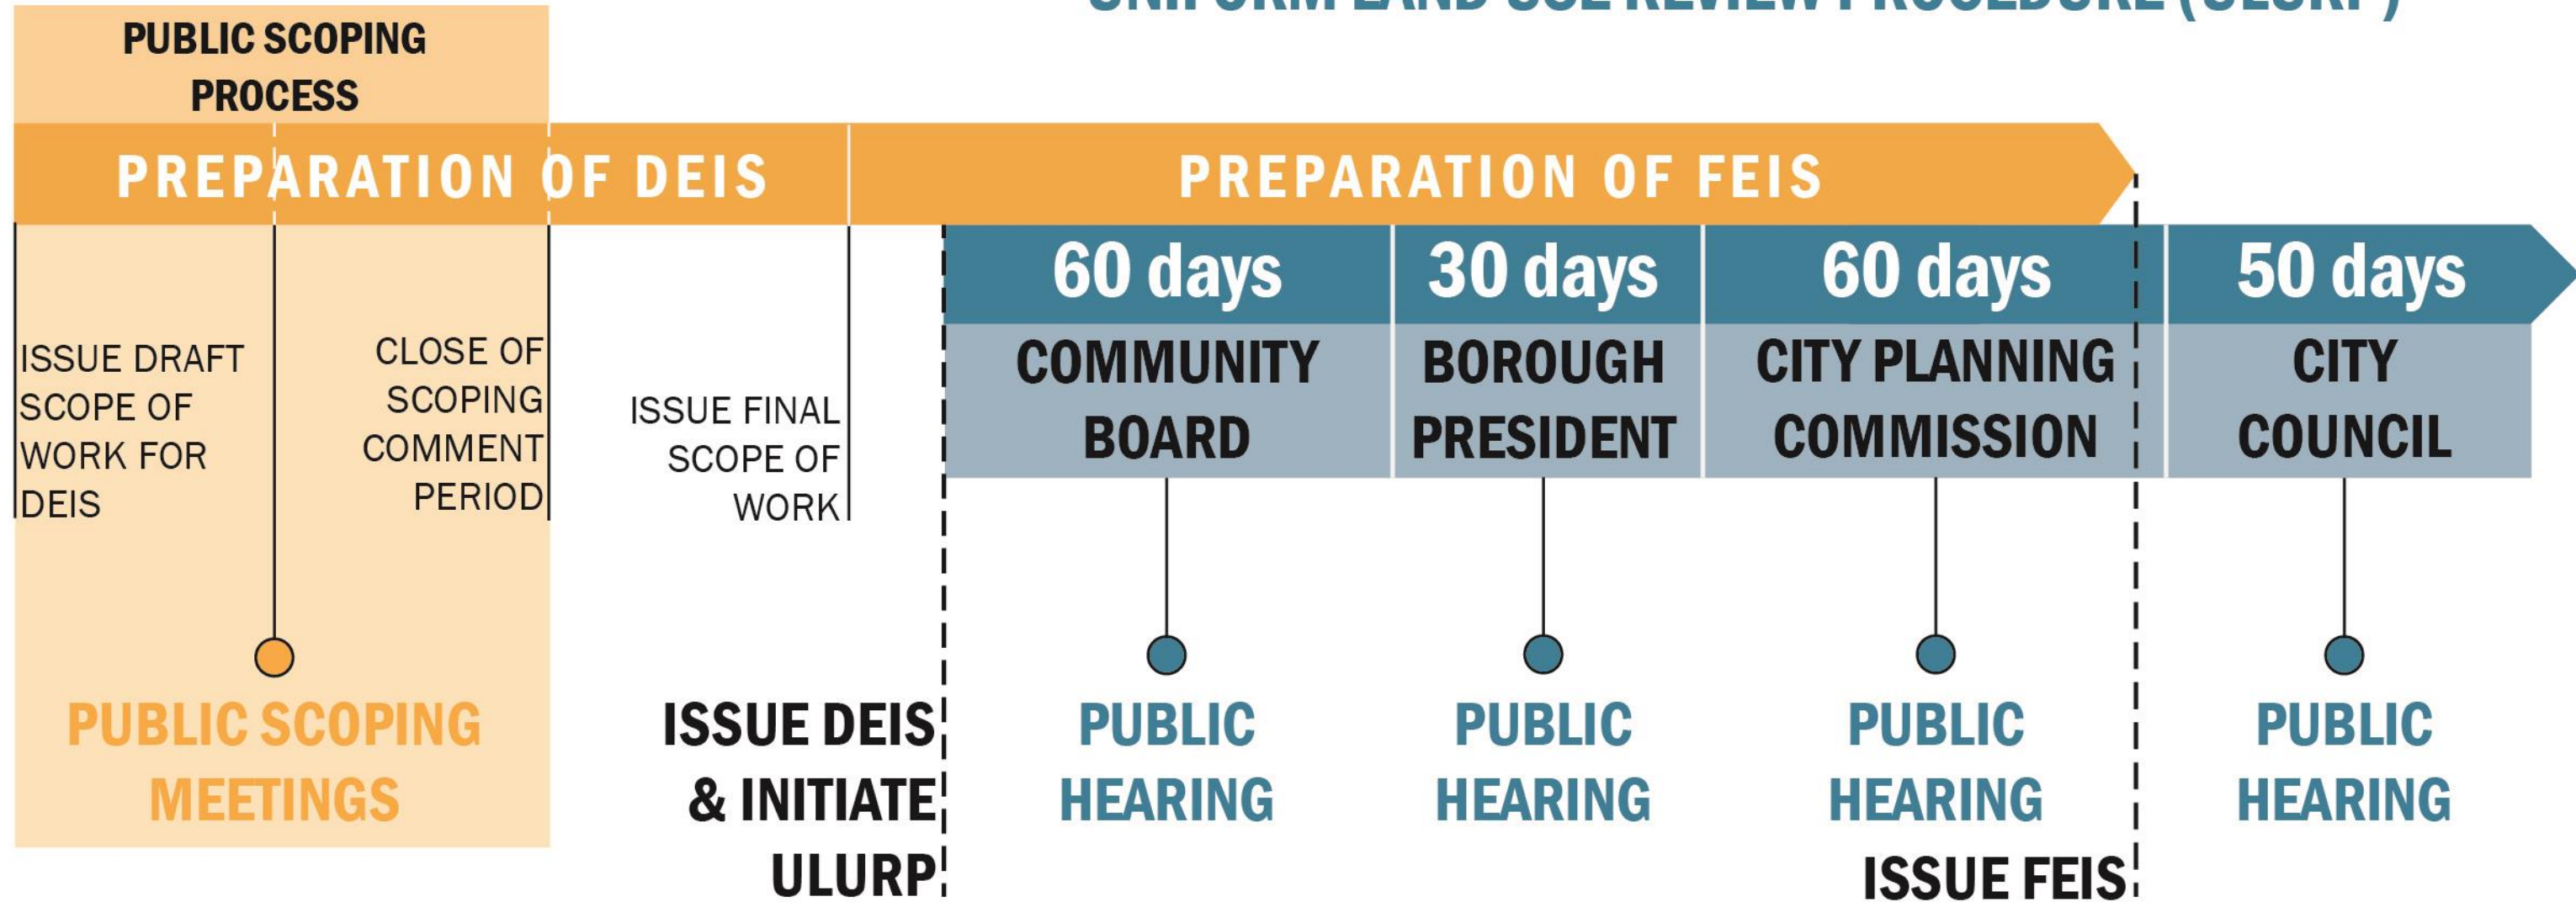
PUBLIC SCOPING PROCESS

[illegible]

PREPARATION OF DEIS

PREPARATION OF FEIS

60 days
COMMUNITY BOARD

30 days
BOROUGH PRESIDENT

60 days
CITY PLANNING COMMISSION

50 days
CITY COUNCIL

ISSUE DRAFT SCOPE OF WORK FOR DEIS

CLOSE OF SCOPING COMMENT PERIOD

ISSUE FINAL SCOPE OF WORK

PUBLIC SCOPING MEETINGS

ISSUE DEIS & INITIATE ULURP

PUBLIC HEARING

PUBLIC HEARING

PUBLIC HEARING

PUBLIC HEARING

ISSUE FEIS